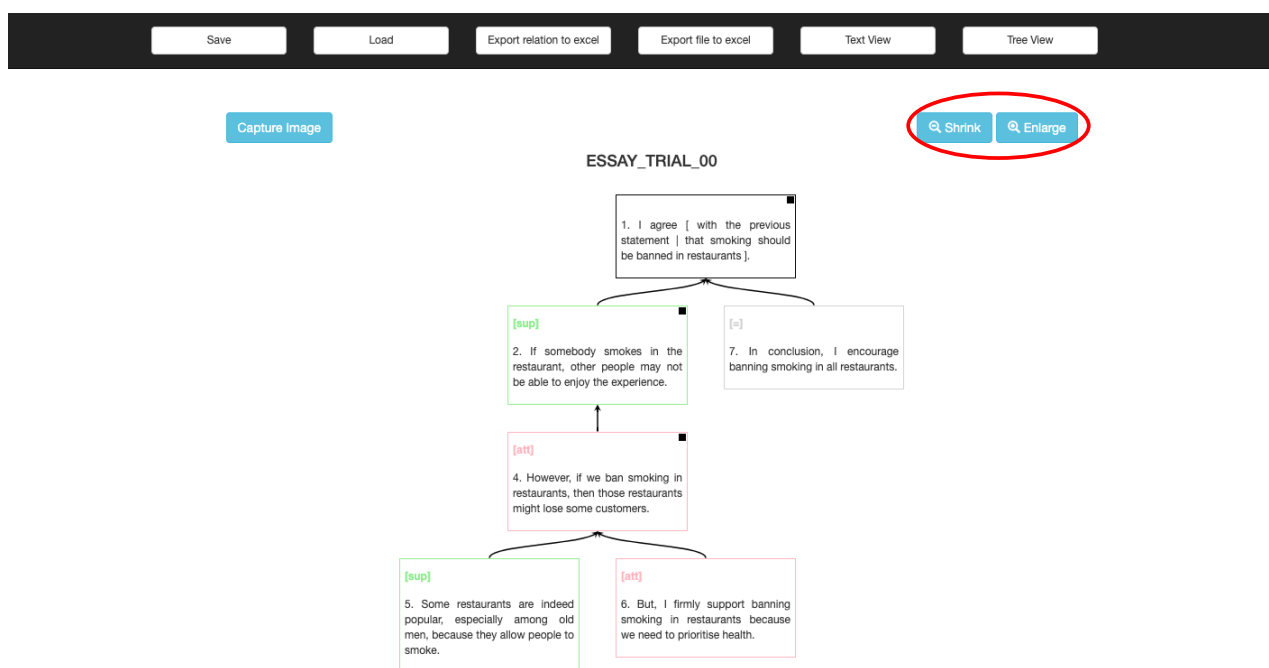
Save
Load
Export relation to excel
Export file to excel
Text View
Tree View

Capture Image

Shrink
Enlarge

ESSAY_TRIAL_00

1. I agree [ with the previous statement | that smoking should be banned in restaurants ].

[sup]
2. If somebody smokes in the restaurant, other people may not be able to enjoy the experience.

[=]
7. In conclusion, I encourage banning smoking in all restaurants.

[att]
4. However, if we ban smoking in restaurants, then those restaurants might lose some customers.

[sup]
5. Some restaurants are indeed popular, especially among old men, because they allow people to smoke.

[att]
6. But, I firmly support banning smoking in restaurants because we need to prioritise health.